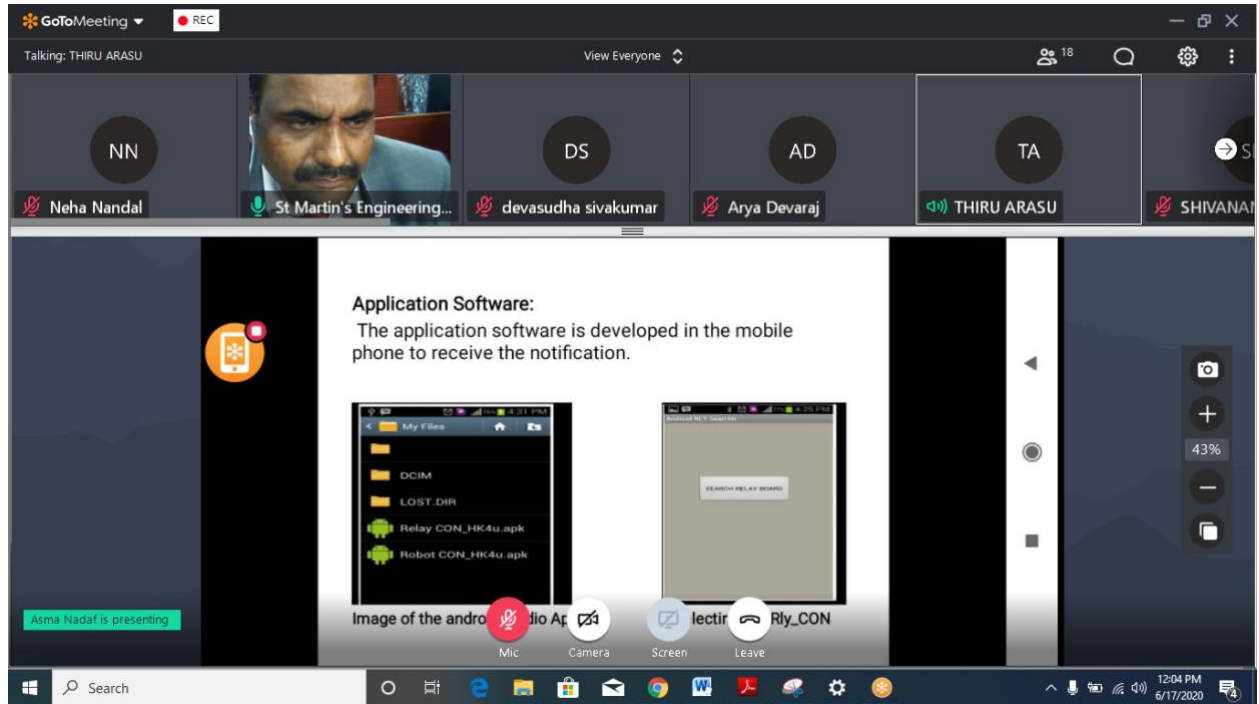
GoToMeeting
REC
Talking: THIRU ARASU
View Everyone
18
NN
Neha Nandal
St Martin's Engineering...
DS
devasudha sivakumar
AD
Arya Devaraj
TA
THIRU ARASU
SHIVANA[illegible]

Application Software:
The application software is developed in the mobile phone to receive the notification.

4:31 PM
My Files
DCIM
LOST.DIR
Relay CON_HK4u.apk
Robot CON_HK4u.apk

4:25 PM
SEARCH RELAY BOARD

Image of the andro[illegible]dio Ap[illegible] lectir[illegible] Rly_CON

43%
Asma Nadaf is presenting
Mic
Camera
Screen
Leave
Search
12:04 PM
6/17/2020
4